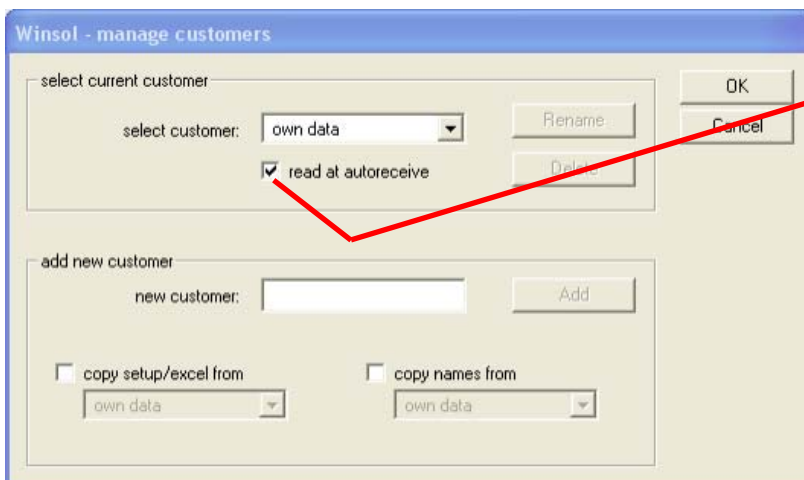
Winsol - manage customers

select current customer

select customer: own data

read at autoreceive

Rename

Delete

OK

Cancel

add new customer

new customer:

Add

copy setup/excel from

own data

copy names from

own data